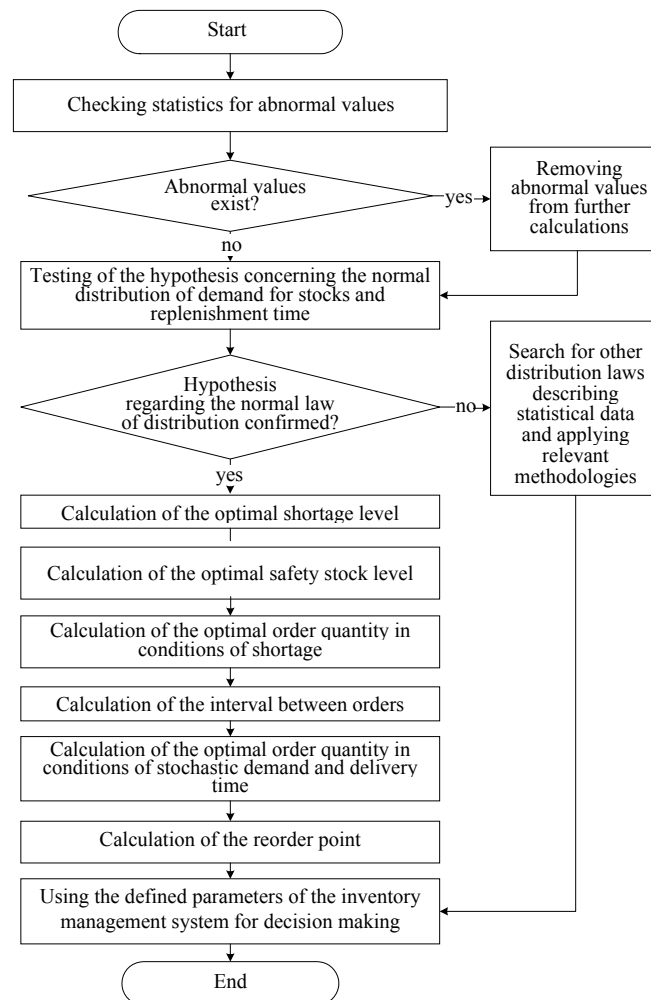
Start

Checking statistics for abnormal values

Abnormal values exist?

yes

Removing abnormal values from further calculations

no

Testing of the hypothesis concerning the normal distribution of demand for stocks and replenishment time

Hypothesis regarding the normal law of distribution confirmed?

no

Search for other distribution laws describing statistical data and applying relevant methodologies

yes

Calculation of the optimal shortage level

Calculation of the optimal safety stock level

Calculation of the optimal order quantity in conditions of shortage

Calculation of the interval between orders

Calculation of the optimal order quantity in conditions of stochastic demand and delivery time

Calculation of the reorder point

Using the defined parameters of the inventory management system for decision making

End